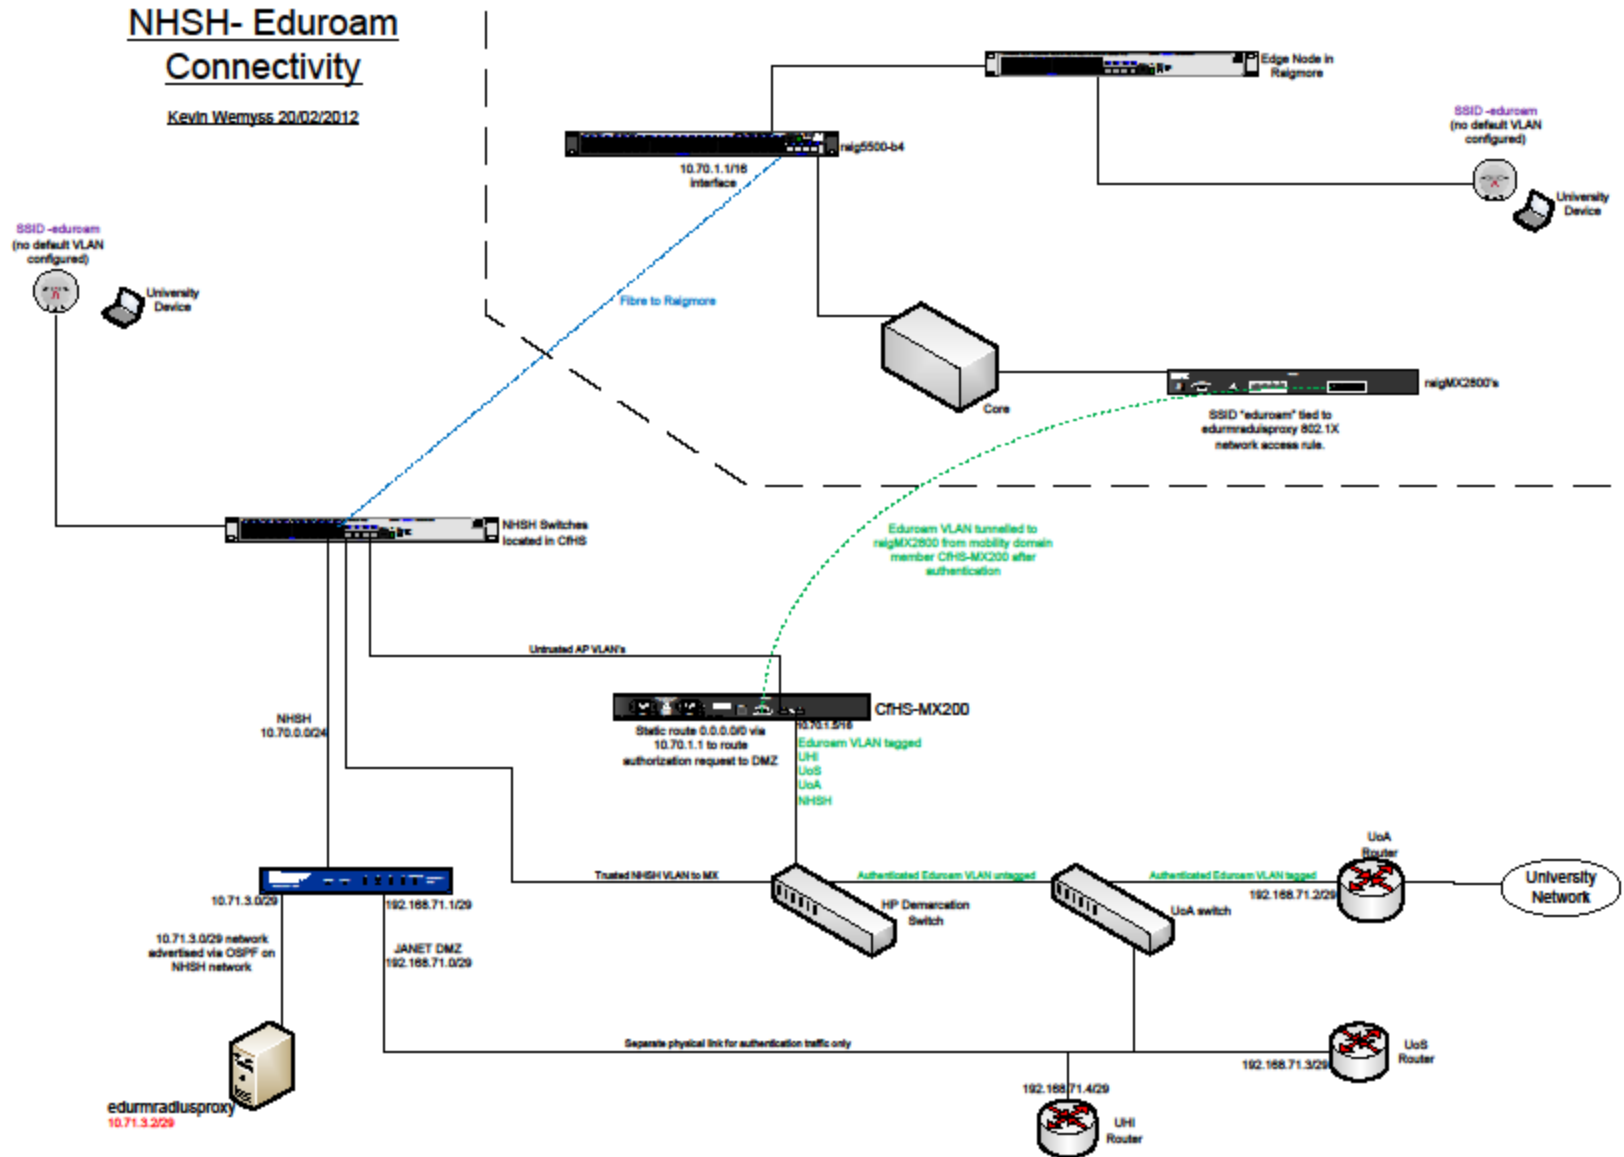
NHSH- Eduroam Connectivity

Kevin Wemyss 20/02/2012

Edge Node in Raigmore

raig5500-b4

10.70.1.1/16 interface

SSID -eduroam (no default VLAN configured)

University Device

SSID -eduroam (no default VLAN configured)

University Device

Fibre to Raigmore

Core

raigMX2800's

SSID "eduroam" tied to edurmradiusproxy 802.1X network access rule.

NHSH Switches located in CfHS

Eduroam VLAN tunnelled to raigMX2800 from mobility domain member CfHS-MX200 after authentication

Untrusted AP VLAN's

CfHS-MX200

10.70.1.5/16

Static route 0.0.0.0/0 via 10.70.1.1 to route authorization request to DMZ

Eduroam VLAN tagged
UHI
UoS
UoA
NHSH

NHSH 10.70.0.0/24

Trusted NHSH VLAN to MX

Authenticated Eduroam VLAN untagged

Authenticated Eduroam VLAN tagged

UoA Router

192.168.71.2/29

University Network

HP Demarcation Switch

UoA switch

10.71.3.0/29

192.168.71.1/29

10.71.3.0/29 network advertised via OSPF on NHSH network

JANET DMZ 192.168.71.0/29

Separate physical link for authentication traffic only

UoS Router

192.168.71.3/29

192.168.71.4/29

UHI Router

edurmradiusproxy
10.71.3.2/29